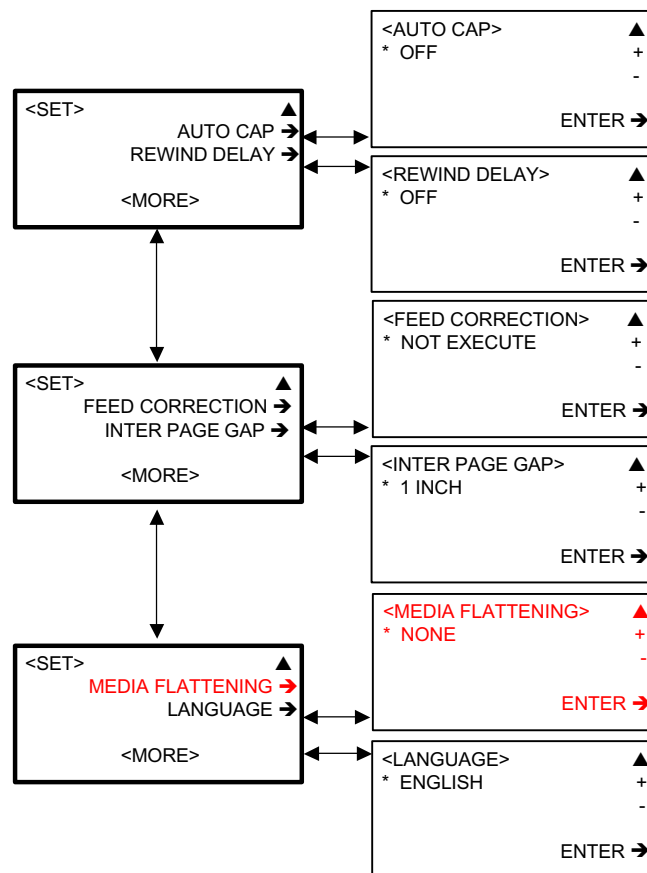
<SET> ▲
AUTO CAP ➔
REWIND DELAY ➔
<MORE>

<AUTO CAP> ▲
* OFF +
-
ENTER ➔

<REWIND DELAY> ▲
* OFF +
-
ENTER ➔

<SET> ▲
FEED CORRECTION ➔
INTER PAGE GAP ➔
<MORE>

<FEED CORRECTION> ▲
* NOT EXECUTE +
-
ENTER ➔

<INTER PAGE GAP> ▲
* 1 INCH +
-
ENTER ➔

<SET> ▲
MEDIA FLATTENING ➔
LANGUAGE ➔
<MORE>

<MEDIA FLATTENING> ▲
* NONE +
-
ENTER ➔

<LANGUAGE> ▲
* ENGLISH +
-
ENTER ➔